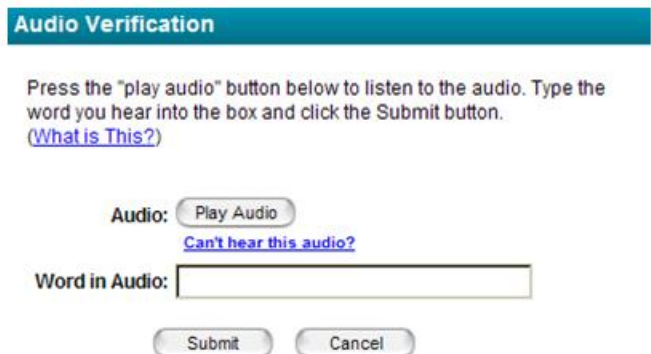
Audio Verification

Press the "play audio" button below to listen to the audio. Type the word you hear into the box and click the Submit button.
(What is This?)

Audio: Play Audio
Can't hear this audio?

Word in Audio:

Submit Cancel